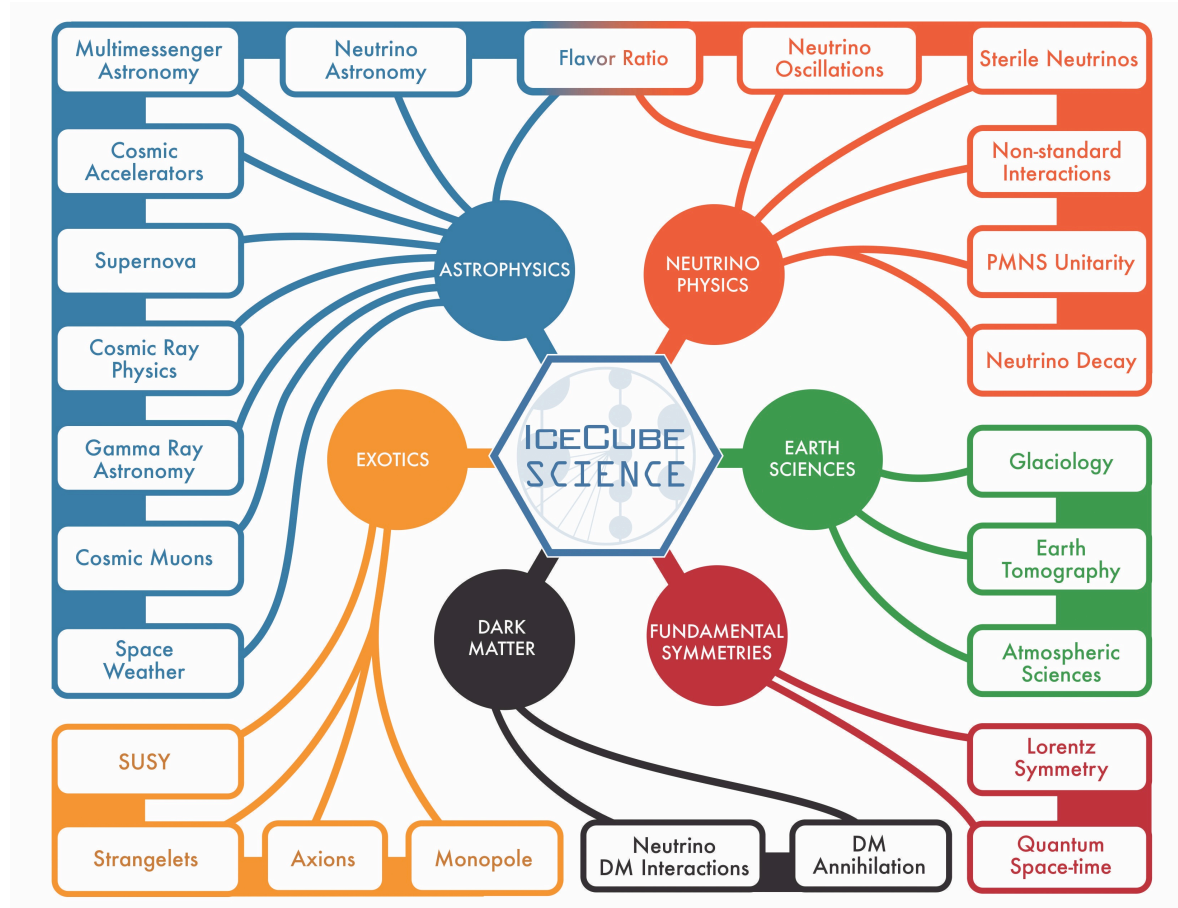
Multimessenger Astronomy

Neutrino Astronomy

Flavor Ratio

Neutrino Oscillations

Sterile Neutrinos

Cosmic Accelerators

Non-standard Interactions

Supernova

ASTROPHYSICS

NEUTRINO PHYSICS

PMNS Unitarity

Cosmic Ray Physics

Neutrino Decay

EXOTICS

ICECUBE SCIENCE

EARTH SCIENCES

Gamma Ray Astronomy

Glaciology

Cosmic Muons

Earth Tomography

DARK MATTER

FUNDAMENTAL SYMMETRIES

Space Weather

Atmospheric Sciences

SUSY

Lorentz Symmetry

Strangelets

Axions

Monopole

Neutrino DM Interactions

DM Annihilation

Quantum Space-time